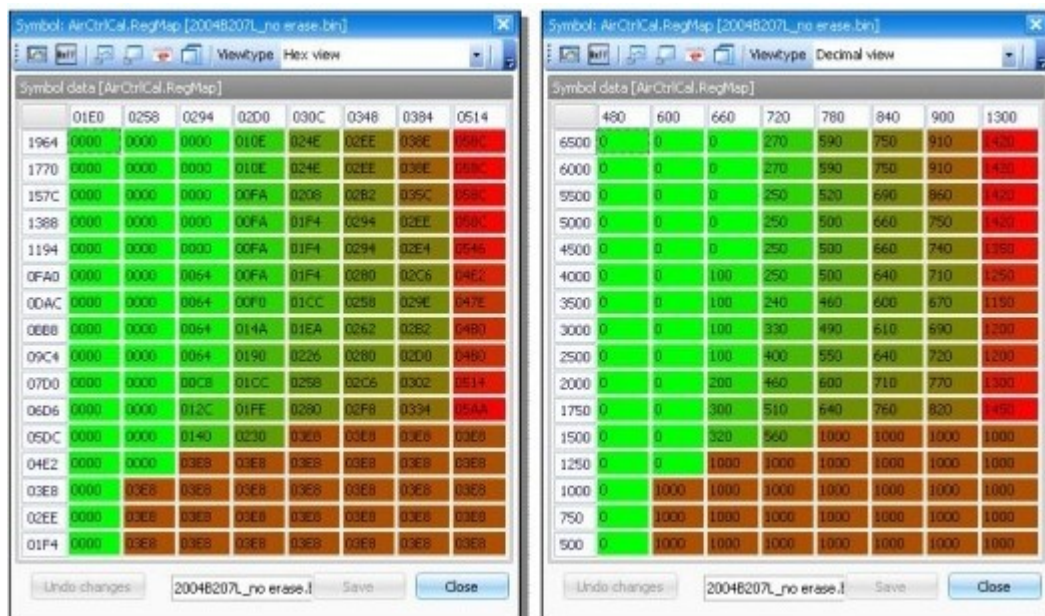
Symbol: AirCtrlCal.RegMap [2004B207L_no erase.bin]

Viewtype Hex view

Symbol data [AirCtrlCal.RegMap]

| | 01E0 | 0258 | 0294 | 02D0 | 030C | 0348 | 0384 | 0514 |
|---|---|---|---|---|---|---|---|---|
| 1964 | 0000 | 0000 | 0000 | 010E | 024E | 02EE | 038E | 058C |
| 1770 | 0000 | 0000 | 0000 | 010E | 024E | 02EE | 038E | 058C |
| 157C | 0000 | 0000 | 0000 | 00FA | 0208 | 02B2 | 035C | 058C |
| 1388 | 0000 | 0000 | 0000 | 00FA | 01F4 | 0294 | 02EE | 058C |
| 1194 | 0000 | 0000 | 0000 | 00FA | 01F4 | 0294 | 02E4 | 0546 |
| 0FA0 | 0000 | 0000 | 0064 | 00FA | 01F4 | 0280 | 02C6 | 04E2 |
| 0DAC | 0000 | 0000 | 0064 | 00F0 | 01CC | 0258 | 029E | 047E |
| 0BB8 | 0000 | 0000 | 0064 | 014A | 01EA | 0262 | 02B2 | 04B0 |
| 09C4 | 0000 | 0000 | 0064 | 0190 | 0226 | 0280 | 02D0 | 04B0 |
| 07D0 | 0000 | 0000 | 00C8 | 01CC | 0258 | 02C6 | 0302 | 0514 |
| 06D6 | 0000 | 0000 | 012C | 01FE | 0280 | 02F8 | 0334 | 05AA |
| 05DC | 0000 | 0000 | 0140 | 0230 | 03E8 | 03E8 | 03E8 | 03E8 |
| 04E2 | 0000 | 0000 | 03E8 | 03E8 | 03E8 | 03E8 | 03E8 | 03E8 |
| 03E8 | 0000 | 03E8 | 03E8 | 03E8 | 03E8 | 03E8 | 03E8 | 03E8 |
| 02EE | 0000 | 03E8 | 03E8 | 03E8 | 03E8 | 03E8 | 03E8 | 03E8 |
| 01F4 | 0000 | 03E8 | 03E8 | 03E8 | 03E8 | 03E8 | 03E8 | 03E8 |

Undo changes | 2004B207L_no erase.I | Save | Close

Symbol: AirCtrlCal.RegMap [2004B207L_no erase.bin]

Viewtype Decimal view

Symbol data [AirCtrlCal.RegMap]

| | 480 | 600 | 660 | 720 | 780 | 840 | 900 | 1300 |
|---|---|---|---|---|---|---|---|---|
| 6500 | 0 | 0 | 0 | 270 | 590 | 750 | 910 | 1420 |
| 6000 | 0 | 0 | 0 | 270 | 590 | 750 | 910 | 1420 |
| 5500 | 0 | 0 | 0 | 250 | 520 | 690 | 860 | 1420 |
| 5000 | 0 | 0 | 0 | 250 | 500 | 660 | 750 | 1420 |
| 4500 | 0 | 0 | 0 | 250 | 500 | 660 | 740 | 1350 |
| 4000 | 0 | 0 | 100 | 250 | 500 | 640 | 710 | 1250 |
| 3500 | 0 | 0 | 100 | 240 | 460 | 600 | 670 | 1150 |
| 3000 | 0 | 0 | 100 | 330 | 490 | 610 | 690 | 1200 |
| 2500 | 0 | 0 | 100 | 400 | 550 | 640 | 720 | 1200 |
| 2000 | 0 | 0 | 200 | 460 | 600 | 710 | 770 | 1300 |
| 1750 | 0 | 0 | 300 | 510 | 640 | 760 | 820 | 1450 |
| 1500 | 0 | 0 | 320 | 560 | 1000 | 1000 | 1000 | 1000 |
| 1250 | 0 | 0 | 1000 | 1000 | 1000 | 1000 | 1000 | 1000 |
| 1000 | 0 | 1000 | 1000 | 1000 | 1000 | 1000 | 1000 | 1000 |
| 750 | 0 | 1000 | 1000 | 1000 | 1000 | 1000 | 1000 | 1000 |
| 500 | 0 | 1000 | 1000 | 1000 | 1000 | 1000 | 1000 | 1000 |

Undo changes | 2004B207L_no erase.I | Save | Close